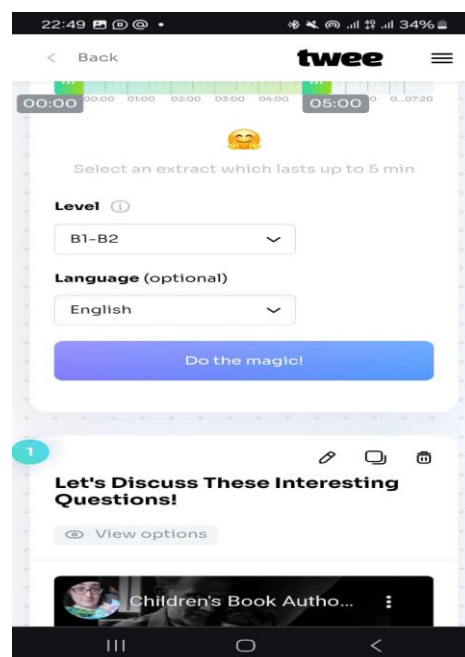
22:49

34%

< Back

twee

00:00 00:00 01:00 02:00 03:00 04:00 05:00 0...07:20

🤗

Select an extract which lasts up to 5 min

Level ⓘ

B1-B2

Language (optional)

English

Do the magic!

1

Let's Discuss These Interesting Questions!

View options

Children's Book Autho...